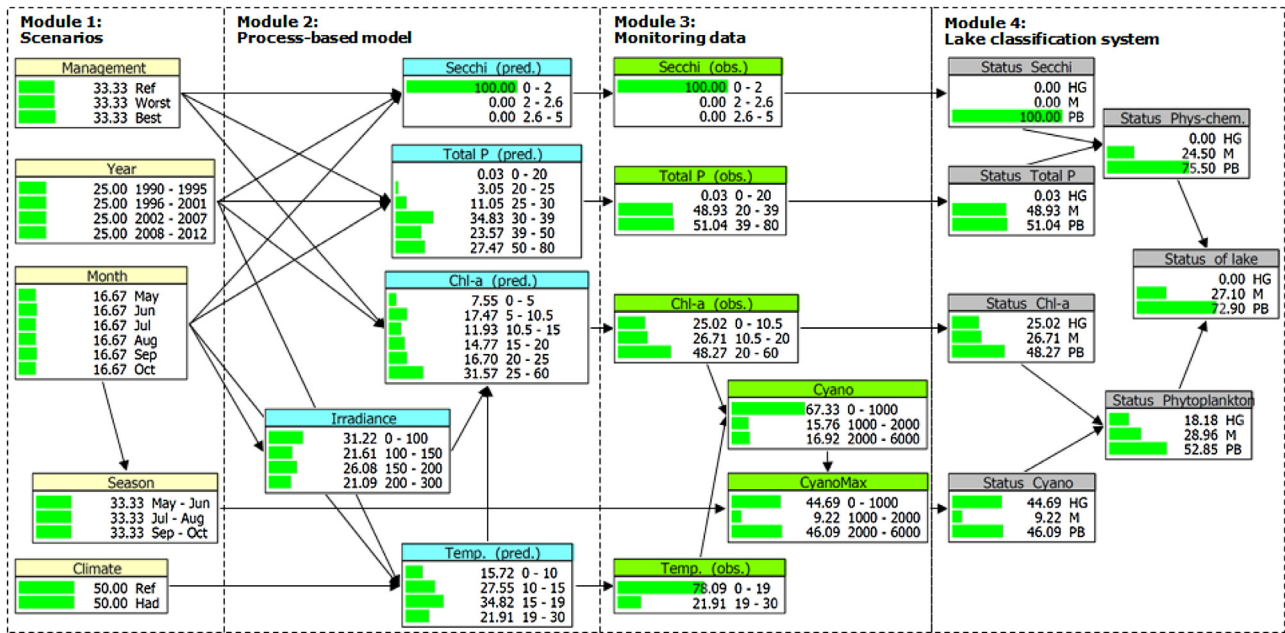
Module 1:
Scenarios

Management
33.33 Ref
33.33 Worst
33.33 Best

Year
25.00 1990 - 1995
25.00 1996 - 2001
25.00 2002 - 2007
25.00 2008 - 2012

Month
16.67 May
16.67 Jun
16.67 Jul
16.67 Aug
16.67 Sep
16.67 Oct

Season
33.33 May - Jun
33.33 Jul - Aug
33.33 Sep - Oct

Climate
50.00 Ref
50.00 Had

Module 2:
Process-based model

Secchi (pred.)
100.00 0 - 2
0.00 2 - 2.6
0.00 2.6 - 5

Total P (pred.)
0.03 0 - 20
3.05 20 - 25
11.05 25 - 30
34.83 30 - 39
23.57 39 - 50
27.47 50 - 80

Chl-a (pred.)
7.55 0 - 5
17.47 5 - 10.5
11.93 10.5 - 15
14.77 15 - 20
16.70 20 - 25
31.57 25 - 60

Irradiance
31.22 0 - 100
21.61 100 - 150
26.08 150 - 200
21.09 200 - 300

Temp. (pred.)
15.72 0 - 10
27.55 10 - 15
34.82 15 - 19
21.91 19 - 30

Module 3:
Monitoring data

Secchi (obs.)
100.00 0 - 2
0.00 2 - 2.6
0.00 2.6 - 5

Total P (obs.)
0.03 0 - 20
48.93 20 - 39
51.04 39 - 80

Chl-a (obs.)
25.02 0 - 10.5
26.71 10.5 - 20
48.27 20 - 60

Cyano
67.33 0 - 1000
15.76 1000 - 2000
16.92 2000 - 6000

CyanoMax
44.69 0 - 1000
9.22 1000 - 2000
46.09 2000 - 6000

Temp. (obs.)
78.09 0 - 19
21.91 19 - 30

Module 4:
Lake classification system

Status Secchi
0.00 HG
0.00 M
100.00 PB

Status Phys-chem.
0.00 HG
24.50 M
75.50 PB

Status Total P
0.03 HG
48.93 M
51.04 PB

Status of lake
0.00 HG
27.10 M
72.90 PB

Status Chl-a
25.02 HG
26.71 M
48.27 PB

Status Phytoplankton
18.18 HG
28.96 M
52.85 PB

Status Cyano
44.69 HG
9.22 M
46.09 PB